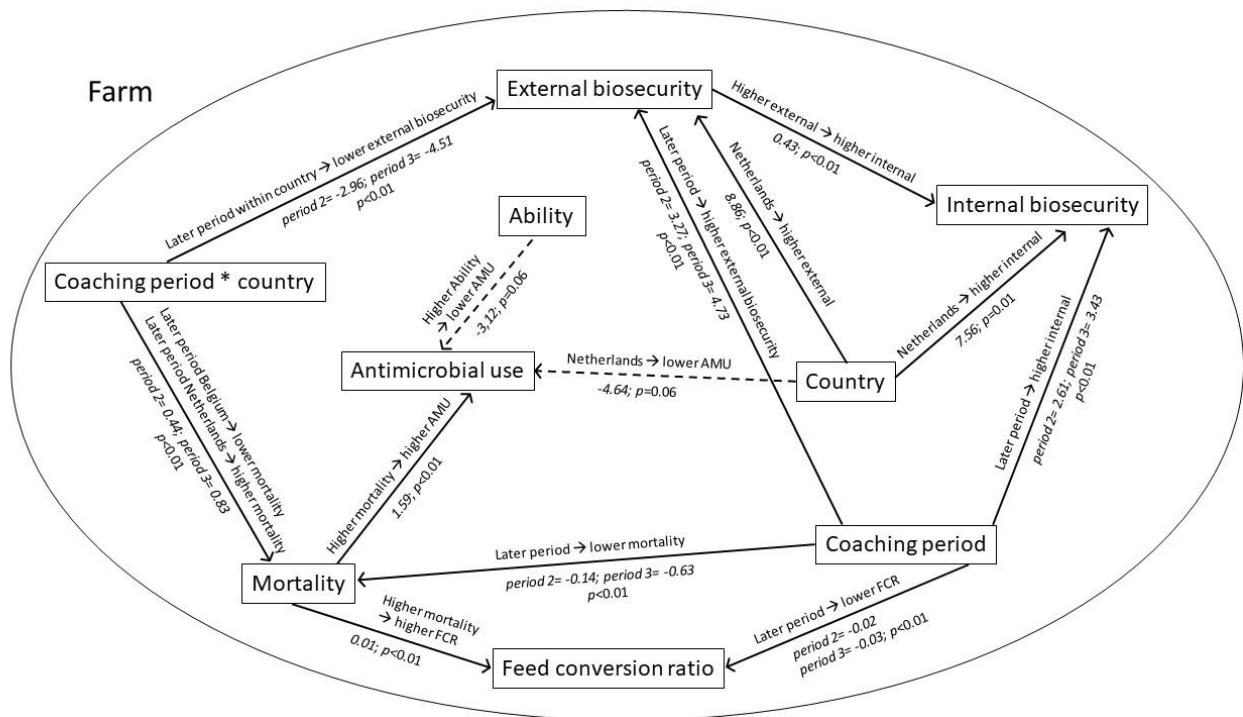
Farm

External biosecurity

Later period within country → lower external biosecurity
period 2= -2.96; period 3= -4.51
p<0.01

Higher external → higher internal
0.43; p<0.01

Internal biosecurity

Ability

Higher Ability → lower AMU
-3.12; p=0.06

Coaching period * country

Later period → higher external biosecurity
period 2= 3.27; period 3= 4.73
p<0.01

Netherlands → higher external
8.86; p<0.01

Later period Belgium → lower mortality
Later period Netherlands → higher mortality
period 2= 0.44; period 3= 0.83
p<0.01

Antimicrobial use

Netherlands → lower AMU
-4.64; p=0.06

Country

Netherlands → higher internal
7.56; p=0.01

Later period → higher internal
period 2= 2.61; period 3= 3.43
p<0.01

Higher mortality → higher AMU
1.59; p<0.01

Later period → lower mortality
period 2= -0.14; period 3= -0.63
p<0.01

Coaching period

Mortality

Higher mortality → higher FCR
0.01; p<0.01

Later period → lower FCR
period 2= -0.02
period 3= -0.03; p<0.01

Feed conversion ratio